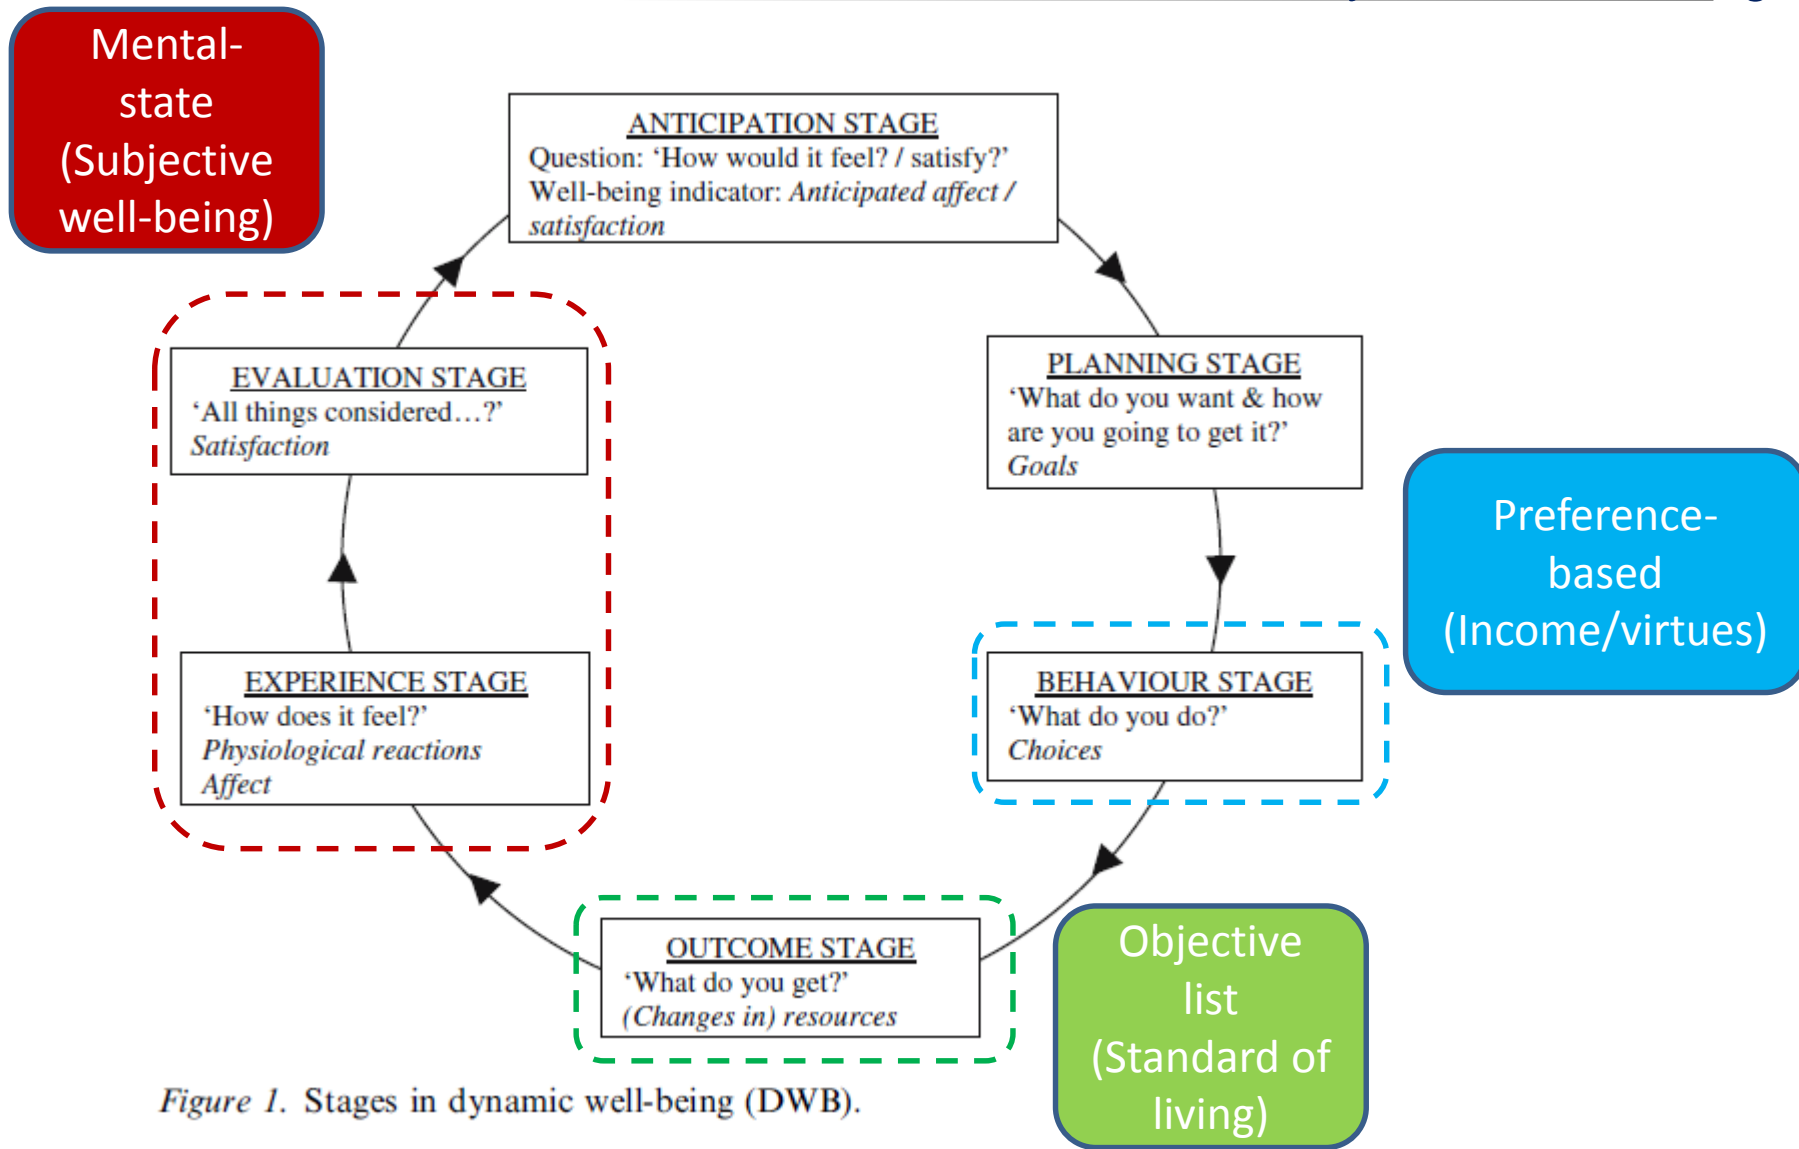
Mental-state (Subjective well-being)

ANTICIPATION STAGE
Question: 'How would it feel? / satisfy?'
Well-being indicator: *Anticipated affect / satisfaction*

PLANNING STAGE
'What do you want & how are you going to get it?'
*Goals*

Preference-based (Income/virtues)

BEHAVIOUR STAGE
'What do you do?'
*Choices*

OUTCOME STAGE
'What do you get?'
*(Changes in) resources*

Objective list (Standard of living)

EXPERIENCE STAGE
'How does it feel?'
*Physiological reactions*
*Affect*

EVALUATION STAGE
'All things considered…?'
*Satisfaction*

*Figure 1.* Stages in dynamic well-being (DWB).